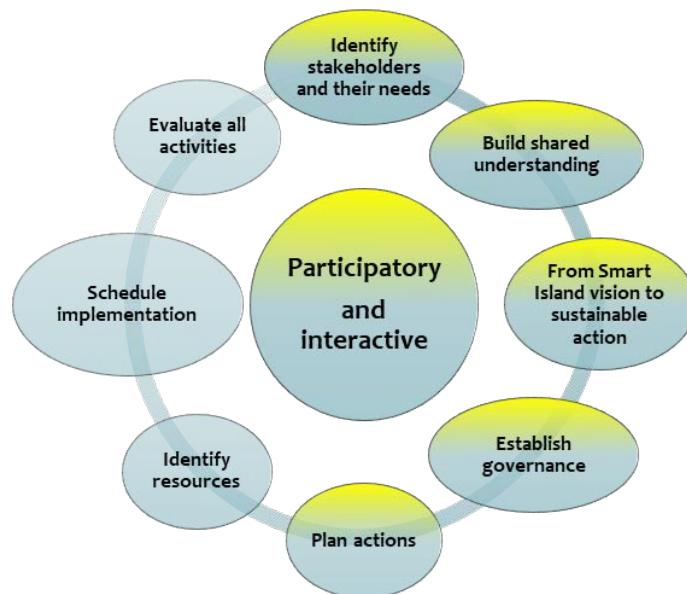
Participatory and interactive

Identify stakeholders and their needs

Build shared understanding

From Smart Island vision to sustainable action

Establish governance

Plan actions

Identify resources

Schedule implementation

Evaluate all activities